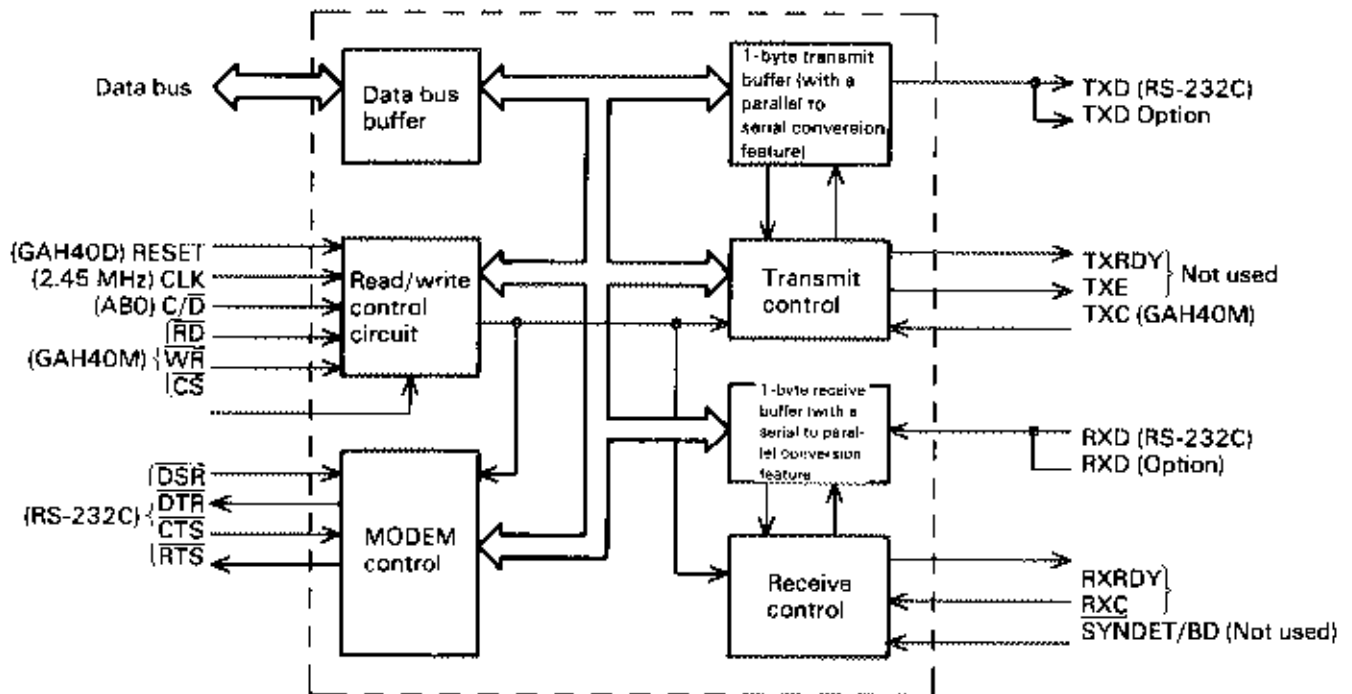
Data bus

Data bus buffer

1-byte transmit buffer (with a parallel to serial conversion feature)

TXD (RS-232C)
TXD Option

(GAH40D) RESET
(2.45 MHz) CLK
(AB0) $C/\overline{D}$
$\overline{RD}$
(GAH40M) $\overline{WR}$
$\overline{CS}$

Read/write control circuit

Transmit control

TXRDY
TXE
Not used
TXC (GAH40M)

1-byte receive buffer (with a serial to parallel conversion feature)

RXD (RS-232C)
RXD (Option)

$\overline{DSR}$
$\overline{DTR}$
(RS-232C) $\overline{CTS}$
$\overline{RTS}$

MODEM control

Receive control

RXRDY
$\overline{RXC}$
SYNDET/BD (Not used)